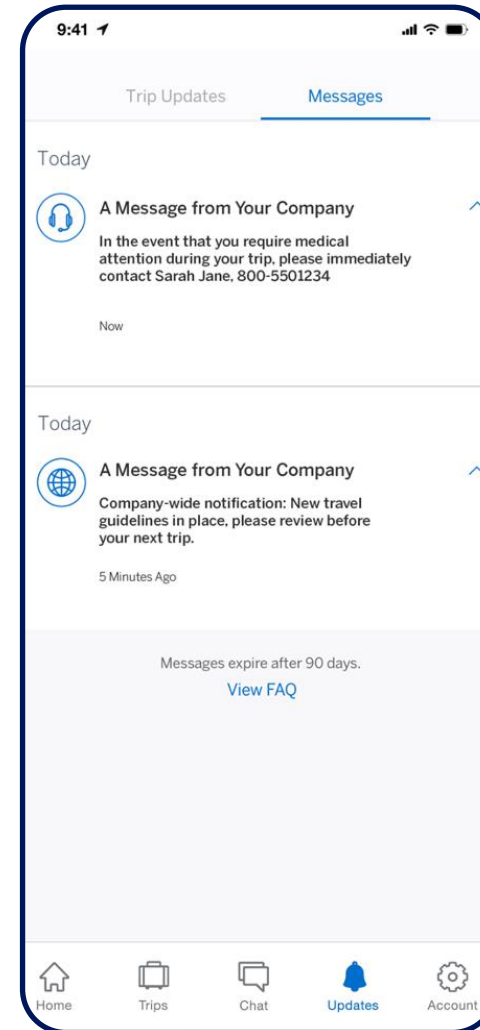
9:41

Trip Updates Messages

Today

A Message from Your Company

In the event that you require medical attention during your trip, please immediately contact Sarah Jane, 800-5501234

Now

Today

A Message from Your Company

Company-wide notification: New travel guidelines in place, please review before your next trip.

5 Minutes Ago

Messages expire after 90 days.

View FAQ

Home Trips Chat Updates Account